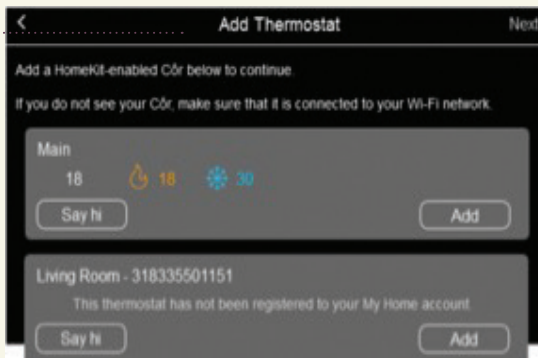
<

Add Thermostat

Next

Add a HomeKit-enabled Côr below to continue.

If you do not see your Côr, make sure that it is connected to your Wi-Fi network.

Main

18

18

30

Say hi

Add

Living Room - 318335501151

This thermostat has not been registered to your My Home account

Say hi

Add